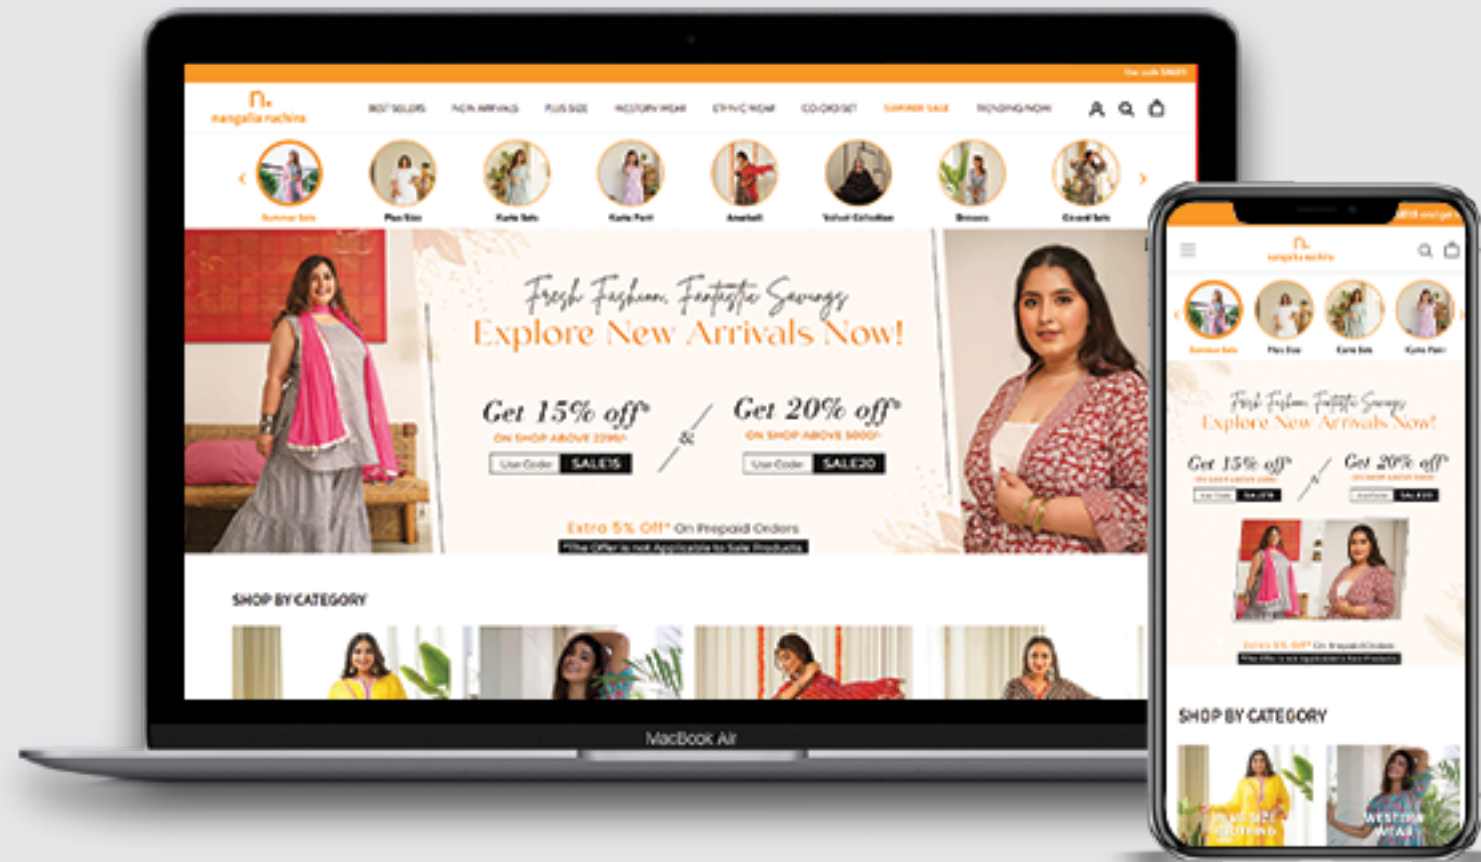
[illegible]

mangalia nachira

BEST SELLERS NEW ARRIVALS PLUS SIZE WESTERN WEAR ETHNIC WEAR CO-ORD SET SUMMER SALE TRENDING NOW

Summer Sale Plus Size Kurta Sets Kurta Pant Anarkali Velvet Collection Dresses Co-ord Sets

Fresh Fashion, Fantastic Savings
Explore New Arrivals Now!

Get 15% off*
ON SHOP ABOVE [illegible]
Use Code SALE15

&

Get 20% off*
ON SHOP ABOVE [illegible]
Use Code SALE20

Extra 5% Off* On Prepaid Orders
*The Offer is not Applicable to Sale Products

SHOP BY CATEGORY

MacBook Air

mangalia nachira

Summer Sale Plus Size Kurta Sets Kurta Pant

Fresh Fashion, Fantastic Savings
Explore New Arrivals Now!

Get 15% off*
Use Code SALE15

Get 20% off*
Use Code SALE20

Extra 5% Off* On Prepaid Orders
*The Offer is not Applicable to Sale Products

SHOP BY CATEGORY

PLUS SIZE CLOTHING

WESTERN WEAR